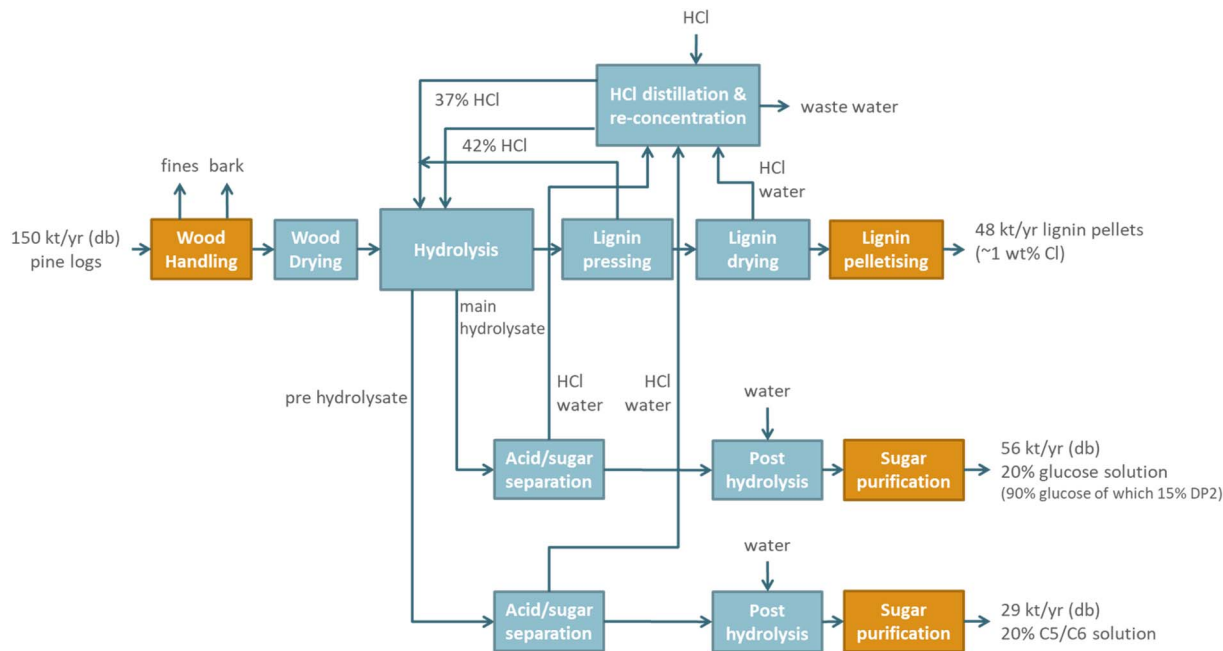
HCl

37% HCl

HCl distillation & re-concentration

waste water

42% HCl

fines bark

HCl
water

150 kt/yr (db) pine logs

Wood Handling

Wood Drying

Hydrolysis

Lignin pressing

Lignin drying

Lignin pelletising

48 kt/yr lignin pellets (~1 wt% Cl)

main hydrolysate

pre hydrolysate

HCl
water

HCl
water

water

Acid/sugar separation

Post hydrolysis

Sugar purification

56 kt/yr (db)
20% glucose solution
(90% glucose of which 15% DP2)

water

Acid/sugar separation

Post hydrolysis

Sugar purification

29 kt/yr (db)
20% C5/C6 solution